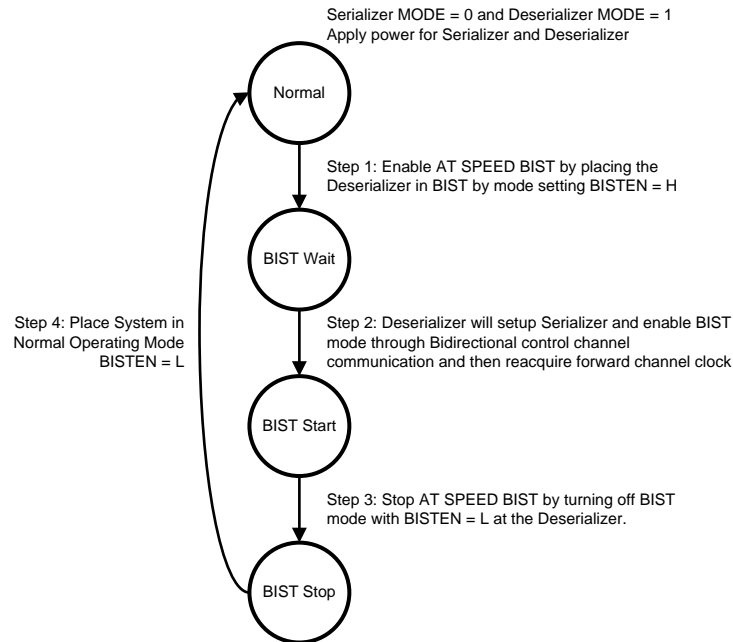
Serializer MODE = 0 and Deserializer MODE = 1
Apply power for Serializer and Deserializer

Normal

Step 1: Enable AT SPEED BIST by placing the Deserializer in BIST by mode setting BISTEN = H

BIST Wait

Step 4: Place System in Normal Operating Mode BISTEN = L

Step 2: Deserializer will setup Serializer and enable BIST mode through Bidirectional control channel communication and then reacquire forward channel clock

BIST Start

Step 3: Stop AT SPEED BIST by turning off BIST mode with BISTEN = L at the Deserializer.

BIST Stop